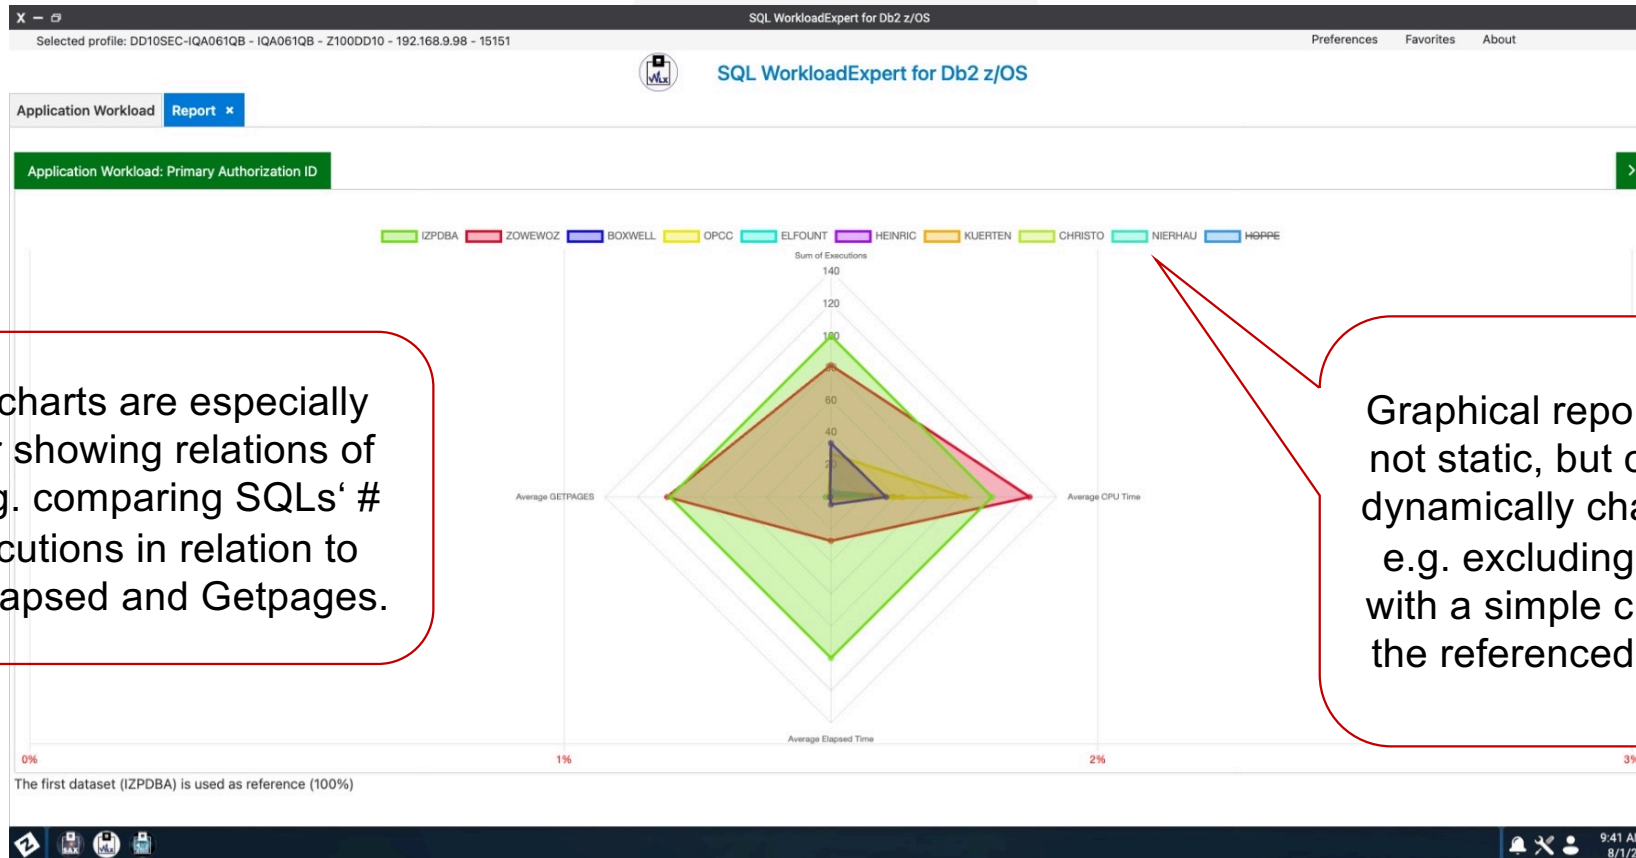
X – ▫ SQL WorkloadExpert for Db2 z/OS

Selected profile: DD10SEC-IQA061QB - IQA061QB - Z100DD10 - 192.168.9.98 - 15151

Preferences Favorites About

SQL WorkloadExpert for Db2 z/OS

Application Workload Report ×

Application Workload: Primary Authorization ID

IZPDBA ZOWEWOZ BOXWELL OPCC ELFOUNT HEINRIC KUERTEN CHRISTO NIERHAU HOPPE

Sum of Executions
140
120
100
80
60
40
20

Average GETPAGES

Average CPU Time

Average Elapsed Time

charts are especially r showing relations of g. comparing SQLs' # cutions in relation to apsed and Getpages.

Graphical repo not static, but c dynamically cha e.g. excluding with a simple c the referenced

0% 1% 2% 3%

The first dataset (IZPDBA) is used as reference (100%)

9:41 A
8/1/2